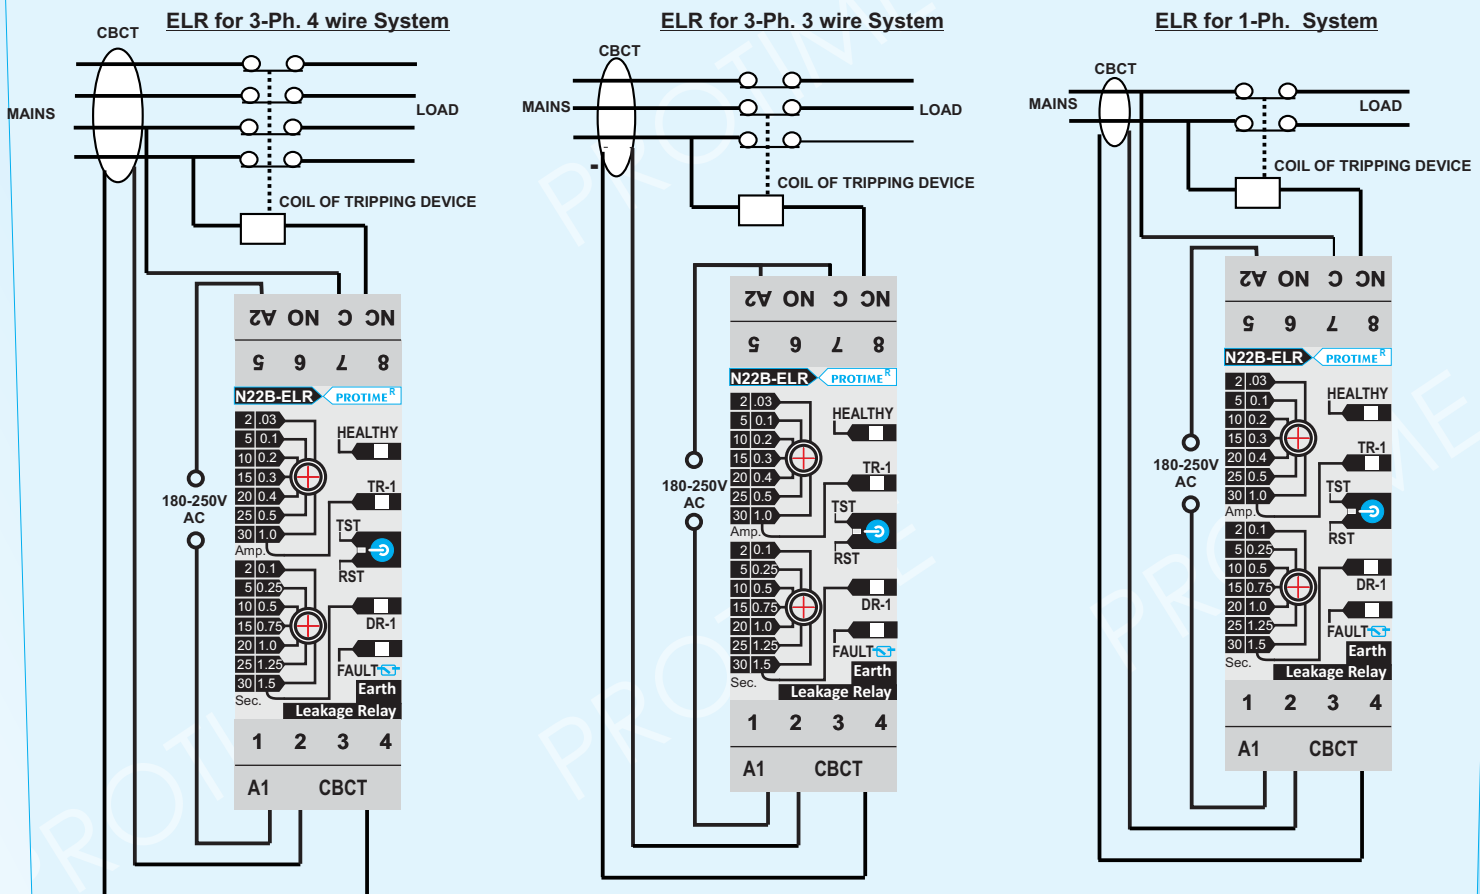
ELR for 3-Ph. 4 wire System

CBCT

MAINS

LOAD

COIL OF TRIPPING DEVICE

180-250V AC

A2 NO C NC

5 6 7 8

N22B-ELR PROTIME R

| 2 | .03 |
|---|---|
| 5 | 0.1 |
| 10 | 0.2 |
| 15 | 0.3 |
| 20 | 0.4 |
| 25 | 0.5 |
| 30 | 1.0 |

Amp.

HEALTHY

TR-1

TST

RST

| 2 | 0.1 |
|---|---|
| 5 | 0.25 |
| 10 | 0.5 |
| 15 | 0.75 |
| 20 | 1.0 |
| 25 | 1.25 |
| 30 | 1.5 |

Sec.

DR-1

FAULT

Earth

Leakage Relay

1 2 3 4

A1 CBCT

ELR for 3-Ph. 3 wire System

CBCT

MAINS

LOAD

COIL OF TRIPPING DEVICE

180-250V AC

A2 NO C NC

5 6 7 8

N22B-ELR PROTIME R

| 2 | .03 |
|---|---|
| 5 | 0.1 |
| 10 | 0.2 |
| 15 | 0.3 |
| 20 | 0.4 |
| 25 | 0.5 |
| 30 | 1.0 |

Amp.

HEALTHY

TR-1

TST

RST

| 2 | 0.1 |
|---|---|
| 5 | 0.25 |
| 10 | 0.5 |
| 15 | 0.75 |
| 20 | 1.0 |
| 25 | 1.25 |
| 30 | 1.5 |

Sec.

DR-1

FAULT

Earth

Leakage Relay

1 2 3 4

A1 CBCT

ELR for 1-Ph. System

CBCT

MAINS

LOAD

COIL OF TRIPPING DEVICE

180-250V AC

A2 NO C NC

5 6 7 8

N22B-ELR PROTIME R

| 2 | .03 |
|---|---|
| 5 | 0.1 |
| 10 | 0.2 |
| 15 | 0.3 |
| 20 | 0.4 |
| 25 | 0.5 |
| 30 | 1.0 |

Amp.

HEALTHY

TR-1

TST

RST

| 2 | 0.1 |
|---|---|
| 5 | 0.25 |
| 10 | 0.5 |
| 15 | 0.75 |
| 20 | 1.0 |
| 25 | 1.25 |
| 30 | 1.5 |

Sec.

DR-1

FAULT

Earth

Leakage Relay

1 2 3 4

A1 CBCT

PROTIME